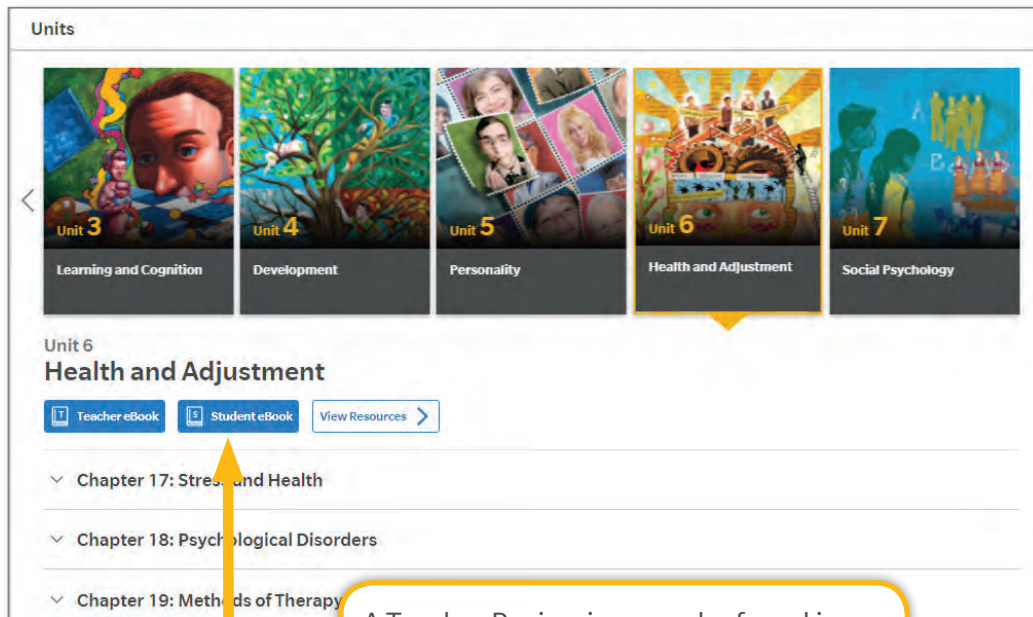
Units

Unit 3
Learning and Cognition

Unit 4
Development

Unit 5
Personality

Unit 6
Health and Adjustment

Unit 7
Social Psychology

Unit 6
Health and Adjustment

T Teacher eBook
S Student eBook
View Resources

Chapter 17: Stres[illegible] and Health

Chapter 18: Psych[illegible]logical Disorders

Chapter 19: Meth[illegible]ds of Therapy

A Teacher Review is one order for taking a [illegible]